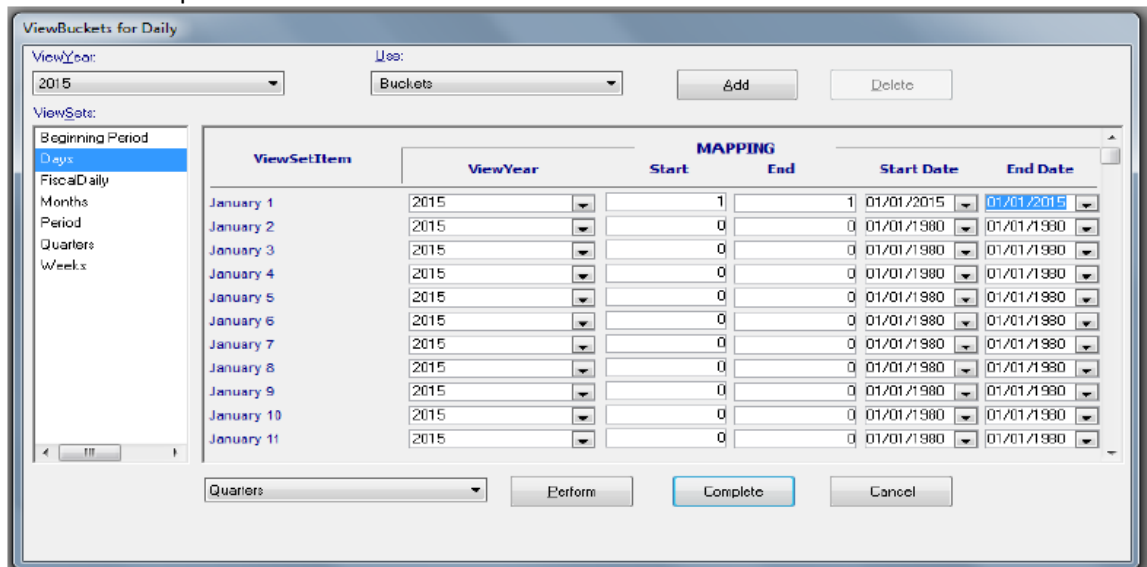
ViewBuckets for Daily

ViewYear:
2015

Use:
Buckets

Add

Delete

ViewSets:
Beginning Period
Days
FiscalDaily
Months
Period
Quarters
Weeks

| ViewSetItem | ViewYear | Start | End | Start Date | End Date |
|---|---|---|---|---|---|
| | MAPPING | | | | |
| January 1 | 2015 | 1 | 1 | 01/01/2015 | 01/01/2015 |
| January 2 | 2015 | 0 | 0 | 01/01/1980 | 01/01/1980 |
| January 3 | 2015 | 0 | 0 | 01/01/1980 | 01/01/1980 |
| January 4 | 2015 | 0 | 0 | 01/01/1980 | 01/01/1980 |
| January 5 | 2015 | 0 | 0 | 01/01/1980 | 01/01/1980 |
| January 6 | 2015 | 0 | 0 | 01/01/1980 | 01/01/1980 |
| January 7 | 2015 | 0 | 0 | 01/01/1980 | 01/01/1980 |
| January 8 | 2015 | 0 | 0 | 01/01/1980 | 01/01/1980 |
| January 9 | 2015 | 0 | 0 | 01/01/1980 | 01/01/1980 |
| January 10 | 2015 | 0 | 0 | 01/01/1980 | 01/01/1980 |
| January 11 | 2015 | 0 | 0 | 01/01/1980 | 01/01/1980 |

Quarters

Perform

Complete

Cancel